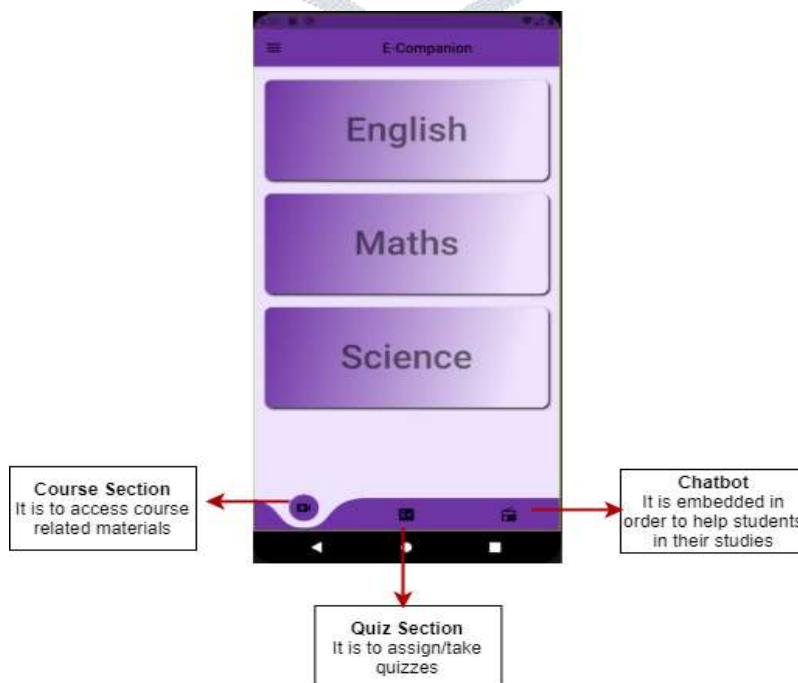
E-Companion

English

Maths

Science

Course Section
It is to access course related materials

Chatbot
It is embedded in order to help students in their studies

Quiz Section
It is to assign/take quizzes